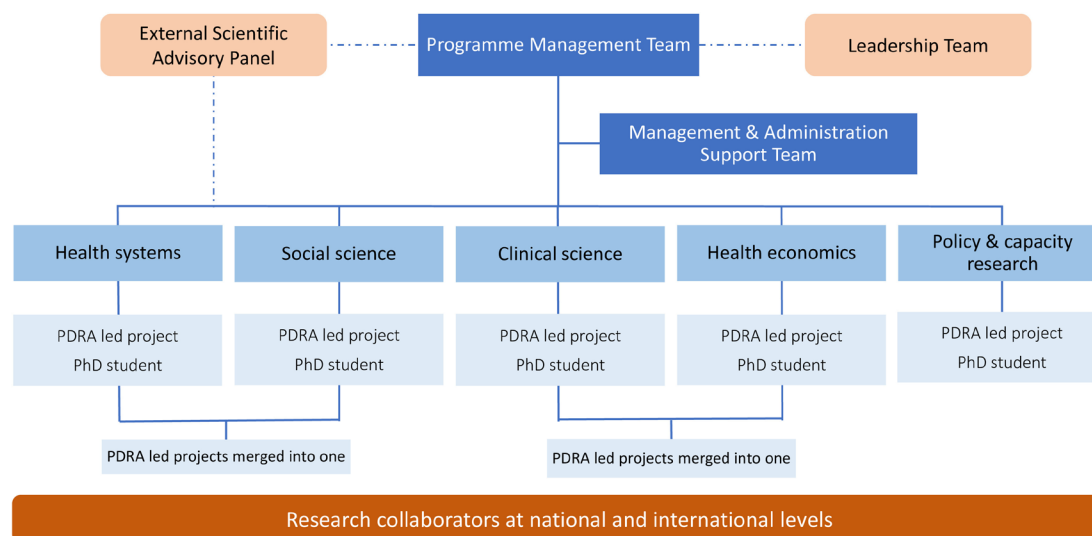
External Scientific Advisory Panel

Programme Management Team

Leadership Team

Management & Administration Support Team

Health systems

PDRA led project
PhD student

Social science

PDRA led project
PhD student

Clinical science

PDRA led project
PhD student

Health economics

PDRA led project
PhD student

Policy & capacity research

PDRA led project
PhD student

PDRA led projects merged into one

PDRA led projects merged into one

Research collaborators at national and international levels